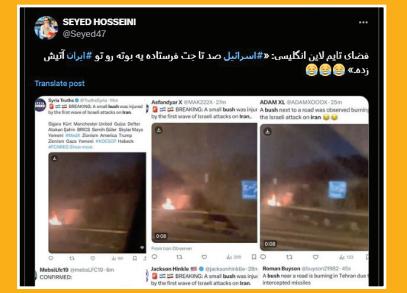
SEYED HOSSEINI
@Seyed47

فضای تایم لاین انگلیسی: «#اسرائیل صد تا جت فرستاده یه بوته رو تو #ایران آتیش زده» 😂😂😂

Translate post

Syria Truths @TruthsSyria · 19m
🇮🇷 BREAKING: A small bush was injured by the first wave of Israeli attacks on Iran.
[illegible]

Asfandyar X @MAK2224 · 27m
🇮🇷 BREAKING: A small bush was injured by the first wave of Israeli attacks on Iran.

From Iran Observer

ADAM X @ADAMXDOOX · 25m
A bush next to a road was observed burning the Israeli attack on Iran 😂😂

0:08

0:08

MebsiLfc19 @mebsLFC19 · 6m
CONFIRMED:

Jackson Hinkle 🇺🇸 @jacksonhinklle · 28m
🇮🇷 BREAKING: A small bush was injured by the first wave of Israeli attacks on Iran.

Roman Buyson @buyson2982 · 45s
A bush near a road is burning in Tehran due to intercepted missiles